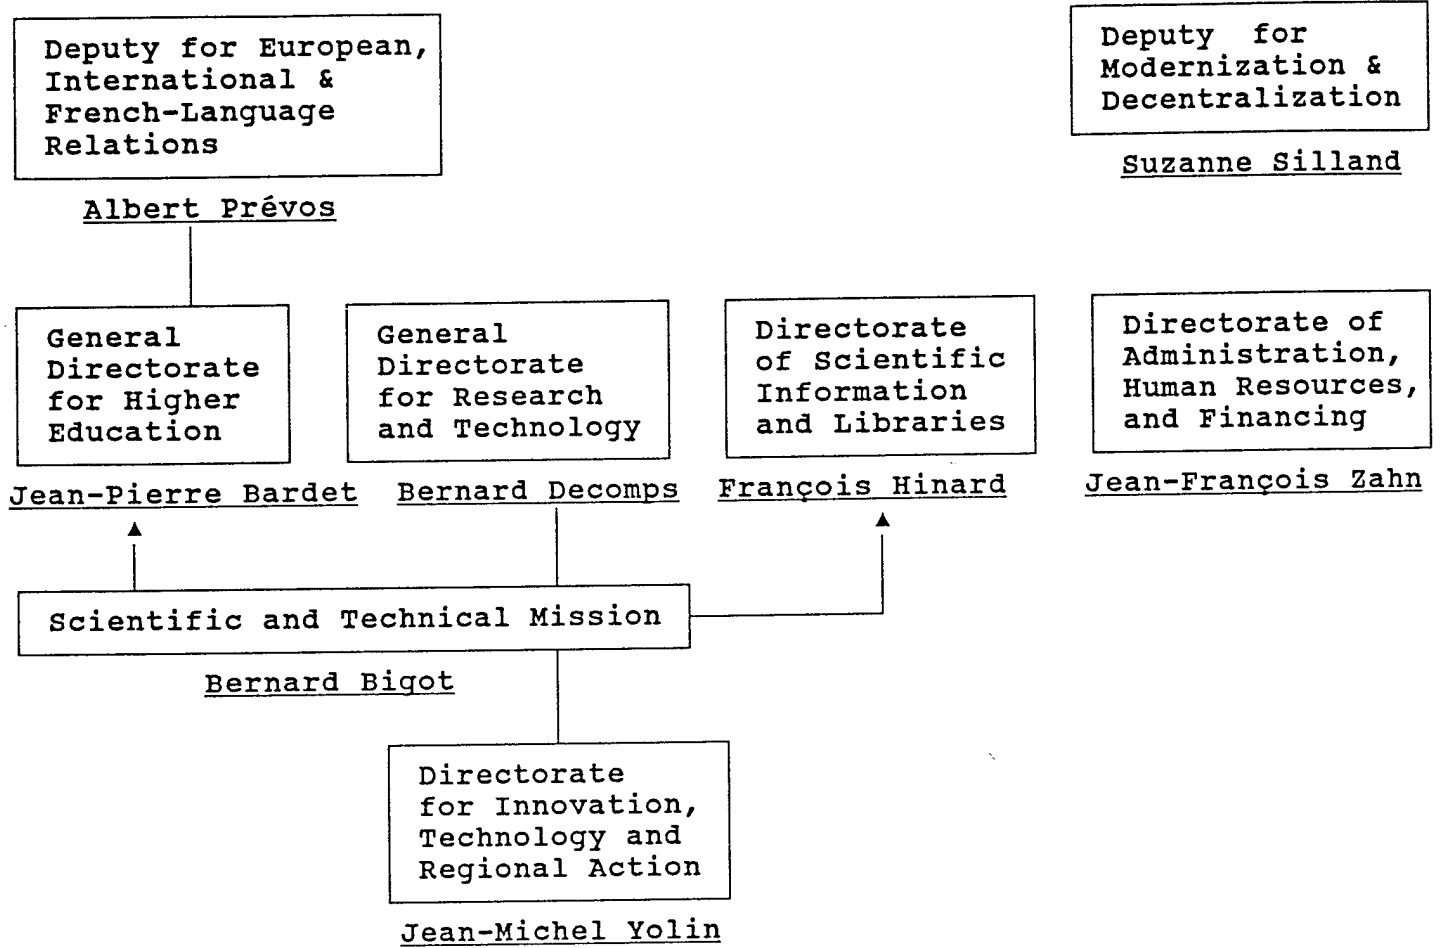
Deputy for European, International & French-Language Relations

Albert Prévos

Deputy for Modernization & Decentralization

Suzanne Silland

General Directorate for Higher Education

Jean-Pierre Bardet

General Directorate for Research and Technology

Bernard Decomps

Directorate of Scientific Information and Libraries

François Hinard

Directorate of Administration, Human Resources, and Financing

Jean-François Zahn

Scientific and Technical Mission

Bernard Bigot

Directorate for Innovation, Technology and Regional Action

Jean-Michel Yolin